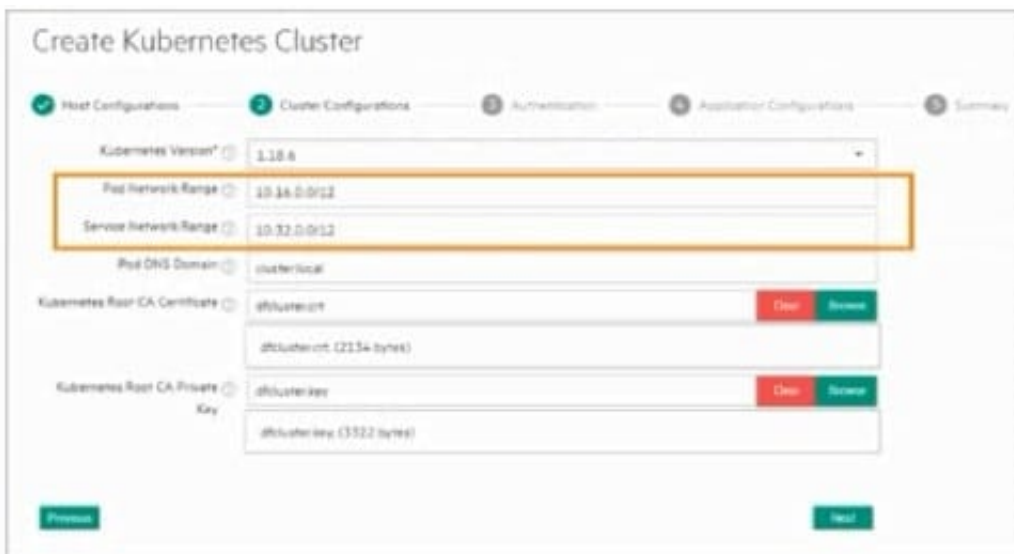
Create Kubernetes Cluster

Host Configurations
2 Cluster Configurations
3 Authentication
4 Application Configurations
5 Summary

Kubernetes Version* 1.18.6

Pod Network Range 10.16.0.0/12

Service Network Range 10.32.0.0/12

Pod DNS Domain cluster.local

Kubernetes Root CA Certificate dfcluster.crt Clear Browse

dfcluster.crt (2134 bytes)

Kubernetes Root CA Private Key dfcluster.key Clear Browse

dfcluster.key (3322 bytes)

Previous

Next